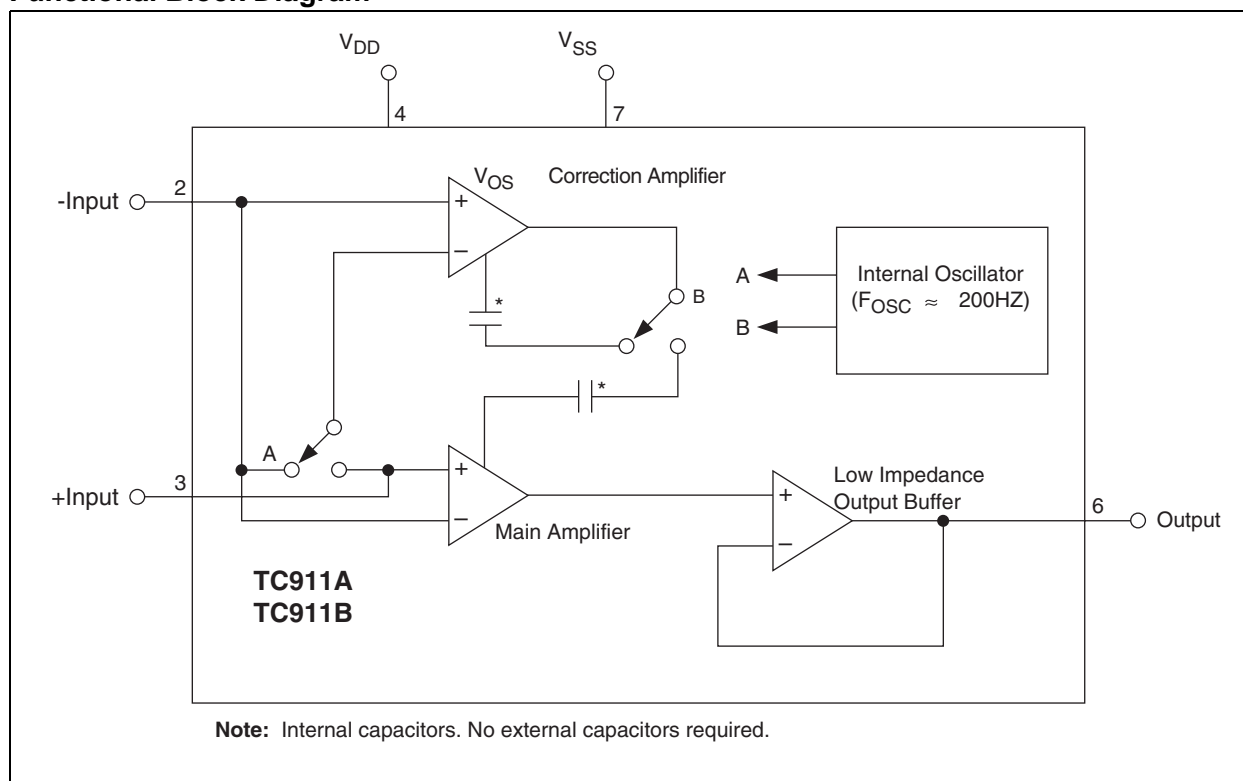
Functional Block Diagram

$V_{DD}$

4

$V_{SS}$

7

$V_{OS}$

Correction Amplifier

-Input

2

+

−

*

B

A

Internal Oscillator ($F_{OSC} \approx$ 200HZ)

B

*

A

+

−

Main Amplifier

+Input

3

Low Impedance Output Buffer

+

−

6

Output

TC911A
TC911B

**Note:** Internal capacitors. No external capacitors required.